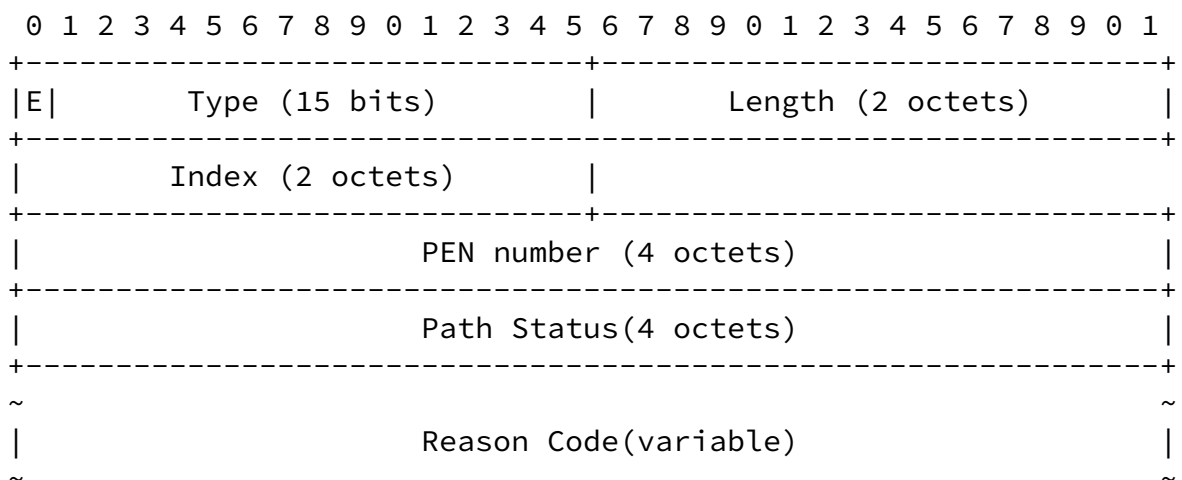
0 1 2 3 4 5 6 7 8 9 0 1 2 3 4 5 6 7 8 9 0 1 2 3 4 5 6 7 8 9 0 1

|E| Type (15 bits) | Length (2 octets) |

| Index (2 octets) |

| PEN number (4 octets) |

| Path Status(4 octets) |

~ ~

| Reason Code(variable) |

~ ~